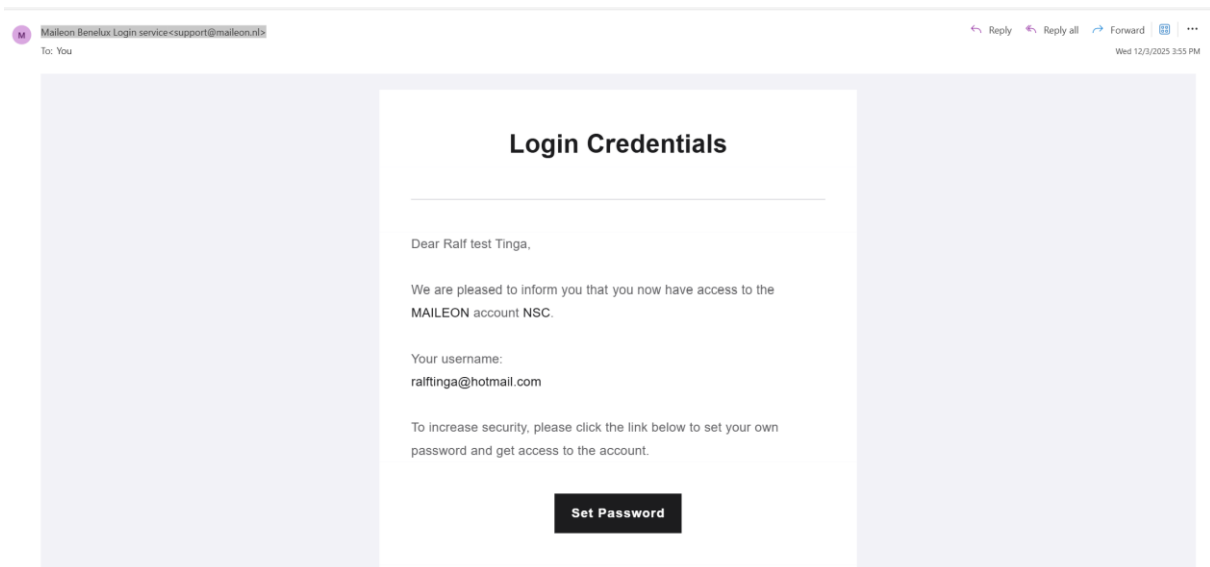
M Maileon Benelux Login service<support@maileon.nl>
To: You

Reply Reply all Forward ...
Wed 12/3/2025 3:55 PM

Login Credentials

Dear Ralf test Tinga,

We are pleased to inform you that you now have access to the MAILEON account NSC.

Your username:
ralftinga@hotmail.com

To increase security, please click the link below to set your own password and get access to the account.

Set Password